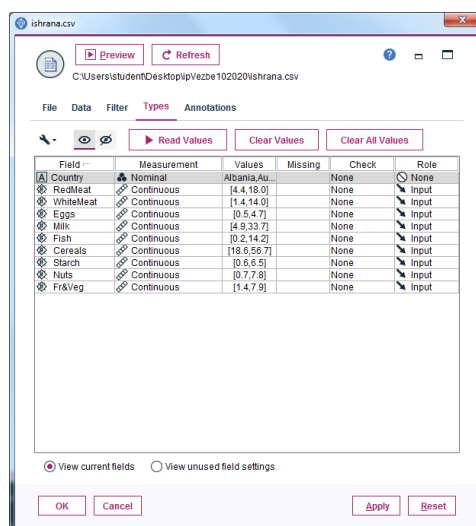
ishrana.csv

Preview | Refresh

C:\Users\student\Desktop\ipVezbe102020\ishrana.csv

File | Data | Filter | Types | Annotations

Read Values | Clear Values | Clear All Values

| Field | Measurement | Values | Missing | Check | Role |
|---|---|---|---|---|---|
| Country | Nominal | Albania,Au... | | None | None |
| RedMeat | Continuous | [4.4,18.0] | | None | Input |
| WhiteMeat | Continuous | [1.4,14.0] | | None | Input |
| Eggs | Continuous | [0.5,4.7] | | None | Input |
| Milk | Continuous | [4.9,33.7] | | None | Input |
| Fish | Continuous | [0.2,14.2] | | None | Input |
| Cereals | Continuous | [18.6,56.7] | | None | Input |
| Starch | Continuous | [0.6,6.5] | | None | Input |
| Nuts | Continuous | [0.7,7.8] | | None | Input |
| Fr&Veg | Continuous | [1.4,7.9] | | None | Input |

View current fields | View unused field settings

OK | Cancel | Apply | Reset